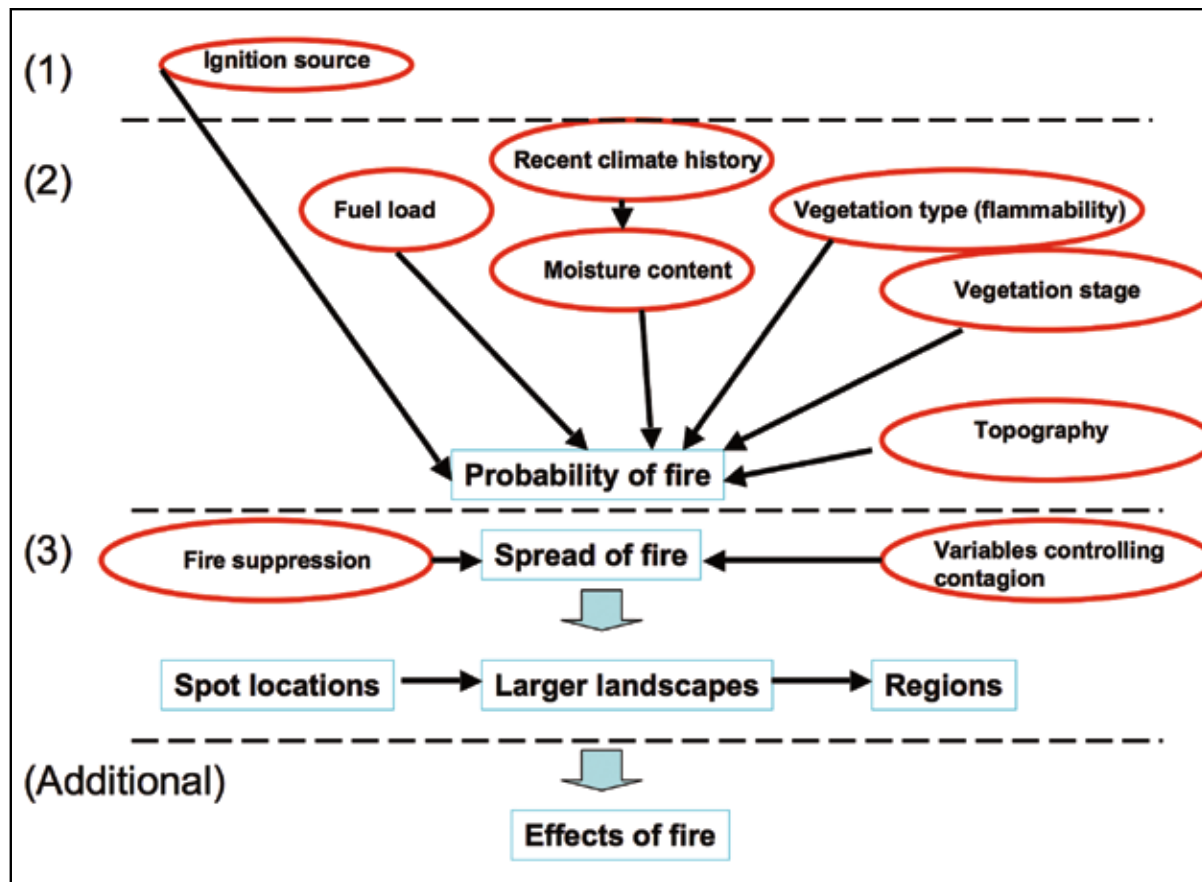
(1)

Ignition source

(2)

Recent climate history

Fuel load

Vegetation type (flammability)

Moisture content

Vegetation stage

Topography

Probability of fire

(3)

Fire suppression

Spread of fire

Variables controlling contagion

Spot locations

Larger landscapes

Regions

(Additional)

Effects of fire